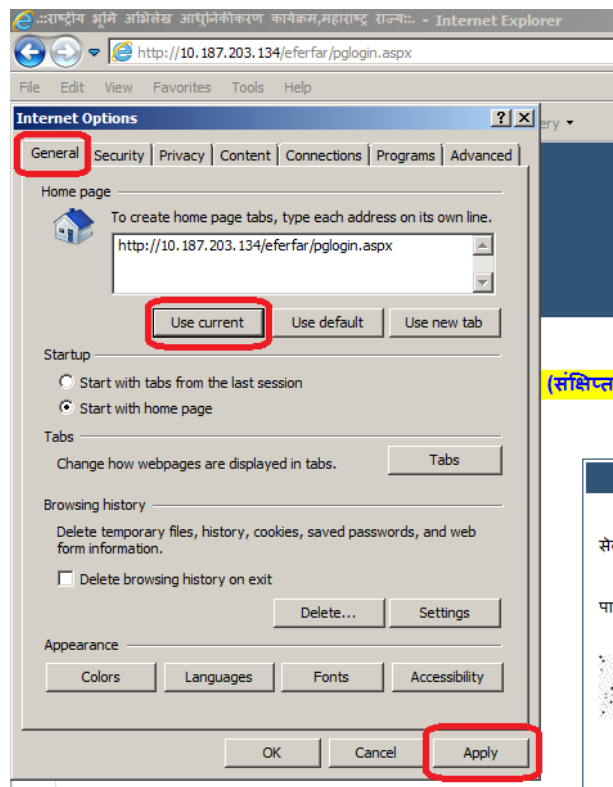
::राष्ट्रीय भूमि अभिलेख आधुनिकीकरण कार्यक्रम,महाराष्ट्र राज्य::. - Internet Explorer

http://10.187.203.134/eferfar/pglogin.aspx

File Edit View Favorites Tools Help

Internet Options

?

ery

General Security Privacy Content Connections Programs Advanced

Home page

To create home page tabs, type each address on its own line.

http://10.187.203.134/eferfar/pglogin.aspx

Use current Use default Use new tab

Startup

Start with tabs from the last session

Start with home page

Tabs

Change how webpages are displayed in tabs.

Tabs

Browsing history

Delete temporary files, history, cookies, saved passwords, and web form information.

Delete browsing history on exit

Delete... Settings

Appearance

Colors Languages Fonts Accessibility

OK Cancel Apply

(संक्षिप्त

से

पा